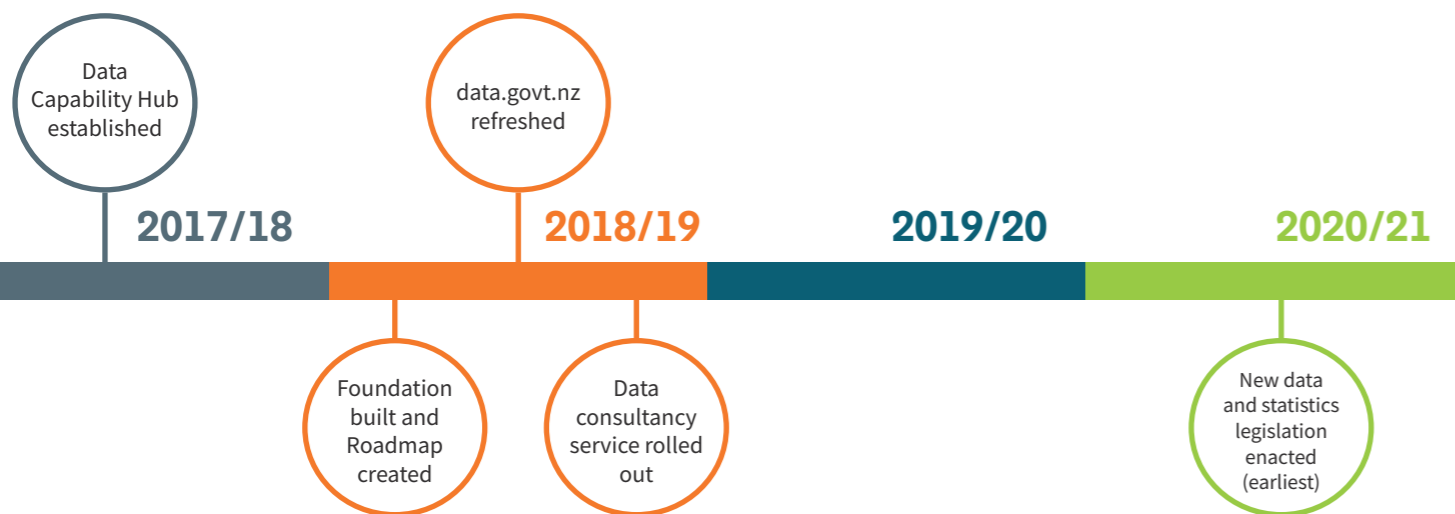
Data Capability Hub established

data.govt.nz refreshed

2017/18

2018/19

2019/20

2020/21

Foundation built and Roadmap created

Data consultancy service rolled out

New data and statistics legislation enacted (earliest)